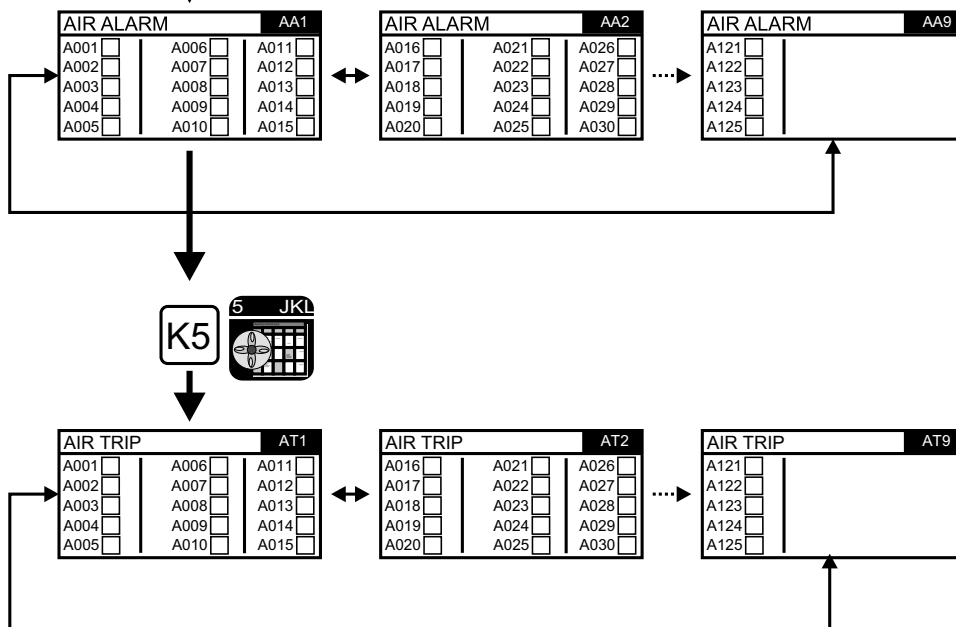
AIR ALARM AA1
A001 A006 A011
A002 A007 A012
A003 A008 A013
A004 A009 A014
A005 A010 A015

AIR ALARM AA2
A016 A021 A026
A017 A022 A027
A018 A023 A028
A019 A024 A029
A020 A025 A030

AIR ALARM AA9
A121
A122
A123
A124
A125

K5
5 JKL

AIR TRIP AT1
A001 A006 A011
A002 A007 A012
A003 A008 A013
A004 A009 A014
A005 A010 A015

AIR TRIP AT2
A016 A021 A026
A017 A022 A027
A018 A023 A028
A019 A024 A029
A020 A025 A030

AIR TRIP AT9
A121
A122
A123
A124
A125